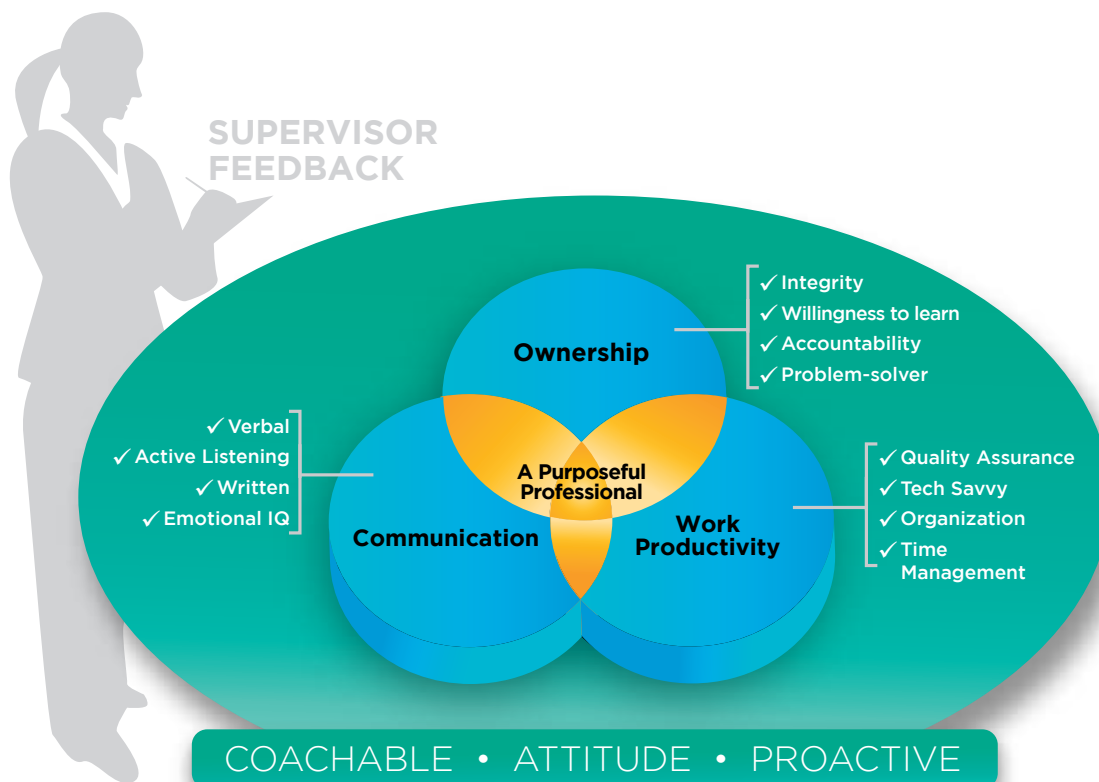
SUPERVISOR FEEDBACK

✓ Integrity
✓ Willingness to learn
✓ Accountability
✓ Problem-solver

Ownership

✓ Verbal
✓ Active Listening
✓ Written
✓ Emotional IQ

A Purposeful Professional

✓ Quality Assurance
✓ Tech Savvy
✓ Organization
✓ Time Management

Communication

Work Productivity

COACHABLE • ATTITUDE • PROACTIVE